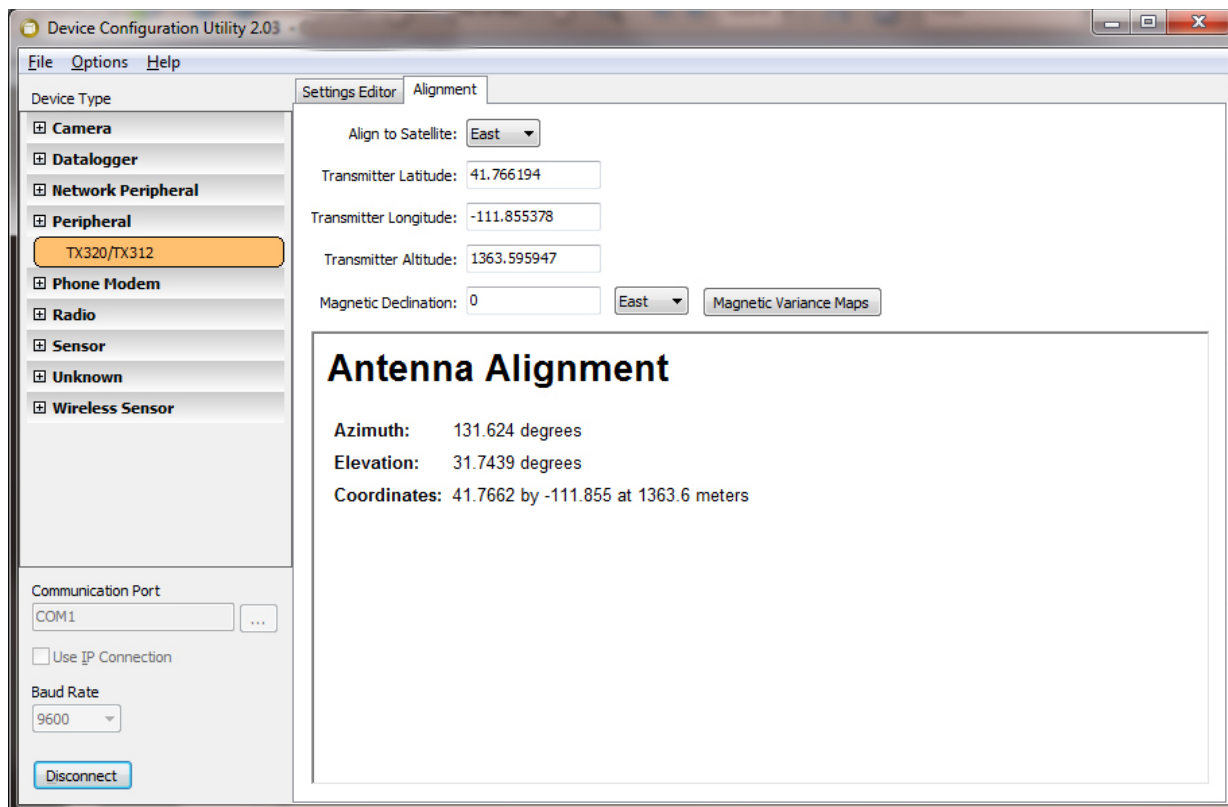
Device Configuration Utility 2.03

File Options Help

Device Type

⊞ Camera
⊞ Datalogger
⊞ Network Peripheral
⊞ Peripheral
TX320/TX312
⊞ Phone Modem
⊞ Radio
⊞ Sensor
⊞ Unknown
⊞ Wireless Sensor

Communication Port
COM1 ...
Use IP Connection
Baud Rate
9600
Disconnect

Settings Editor Alignment

Align to Satellite: East
Transmitter Latitude: 41.766194
Transmitter Longitude: -111.855378
Transmitter Altitude: 1363.595947
Magnetic Declination: 0 East Magnetic Variance Maps

Antenna Alignment

Azimuth: 131.624 degrees
Elevation: 31.7439 degrees
Coordinates: 41.7662 by -111.855 at 1363.6 meters